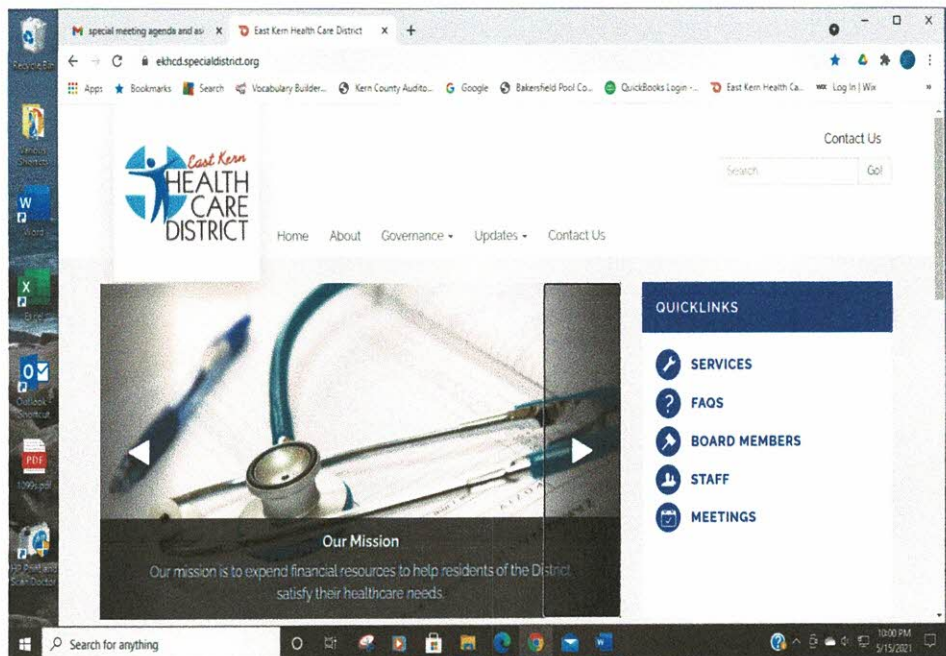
Recycle Bin

special meeting agenda and as X
East Kern Health Care District X
+

ekhcd.specialdistrict.org

Apps Bookmarks Search Vocabulary Builder... Kern County Audito... Google Bakersfield Pool Co... QuickBooks Login -... East Kern Health Ca... Log In | Wix

Contact Us

Search Go!

East Kern
HEALTH CARE DISTRICT

Home About Governance Updates Contact Us

QUICKLINKS

SERVICES
FAQS
BOARD MEMBERS
STAFF
MEETINGS

Our Mission
Our mission is to expend financial resources to help residents of the District satisfy their healthcare needs.

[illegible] Shortcut
Word
Excel
Outlook - Shortcut
PDF
1099s.pdf
HP Print and Scan Doctor

Search for anything

10:00 PM
5/15/2021